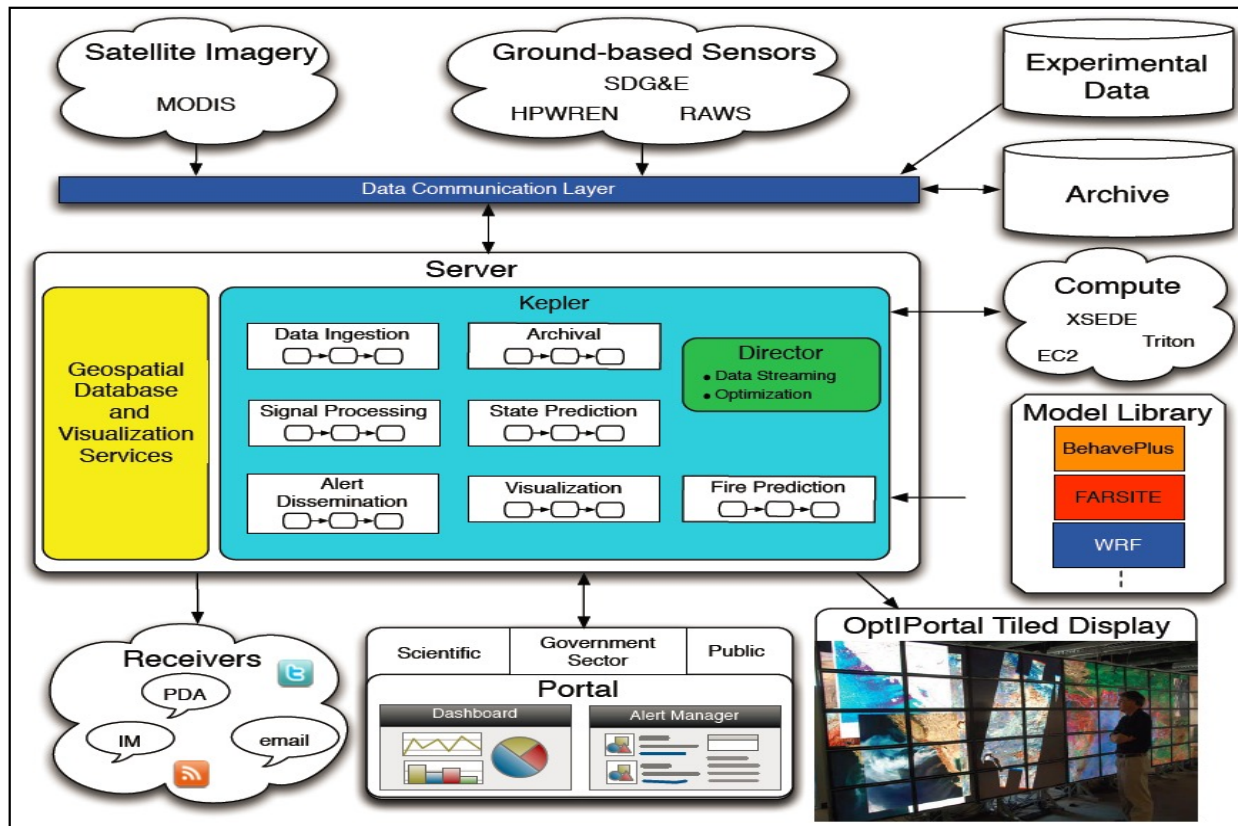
Satellite Imagery
MODIS

Ground-based Sensors
SDG&E
HPWREN RAWS

Experimental Data

Data Communication Layer

Archive

Server

Kepler

Data Ingestion

Archival

Director
• Data Streaming
• Optimization

Signal Processing

State Prediction

Alert Dissemination

Visualization

Fire Prediction

Geospatial Database and Visualization Services

Compute
XSEDE
Triton
EC2

Model Library
BehavePlus
FARSITE
WRF

OptIPortal Tiled Display

Receivers
PDA
IM
email

Scientific
Government Sector
Public

Portal
Dashboard
Alert Manager